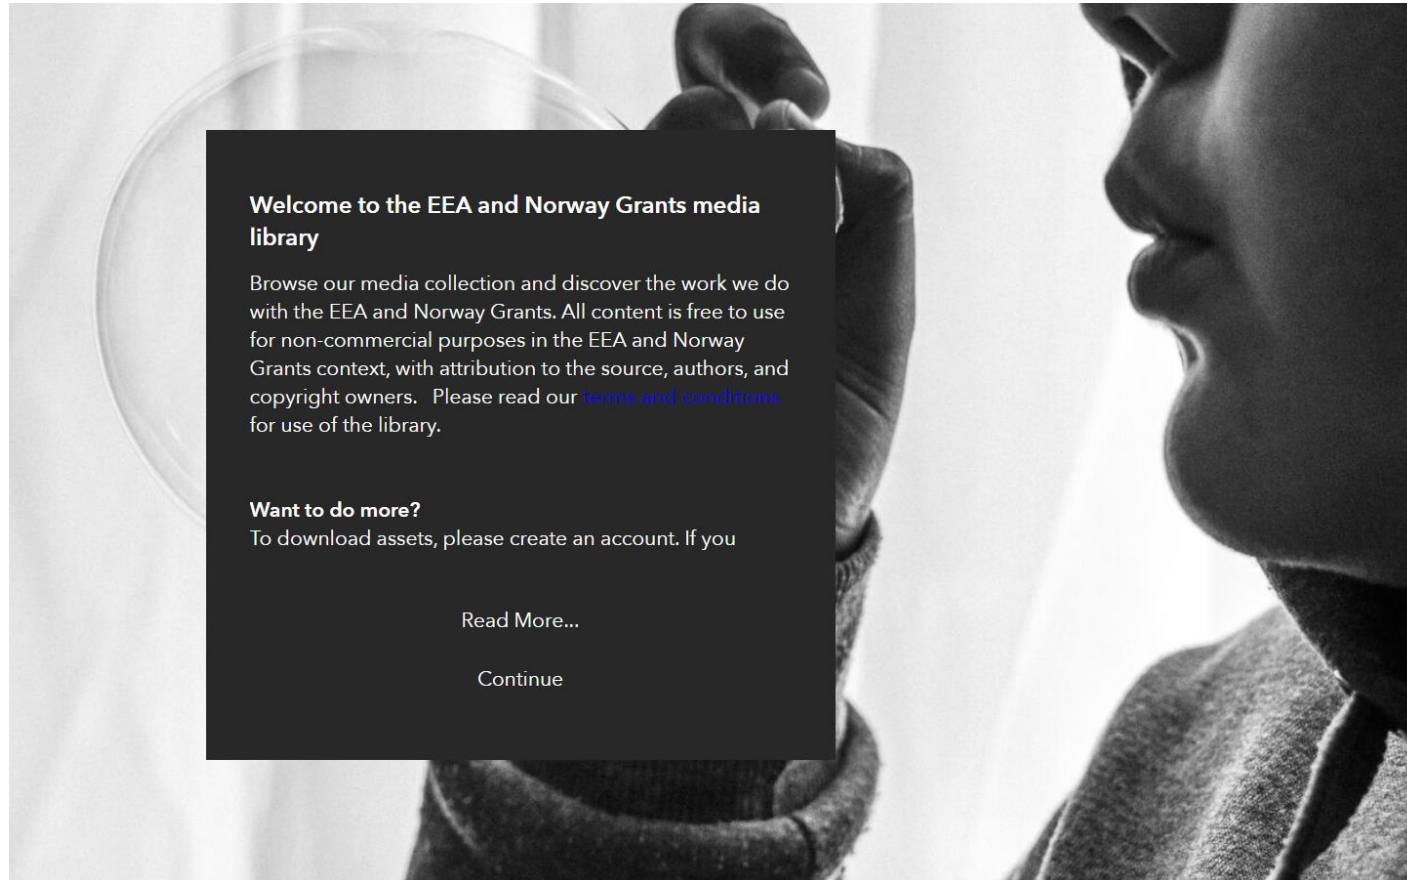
Welcome to the EEA and Norway Grants media library

Browse our media collection and discover the work we do with the EEA and Norway Grants. All content is free to use for non-commercial purposes in the EEA and Norway Grants context, with attribution to the source, authors, and copyright owners. Please read our terms and conditions for use of the library.

Want to do more?
To download assets, please create an account. If you

Read More...

Continue